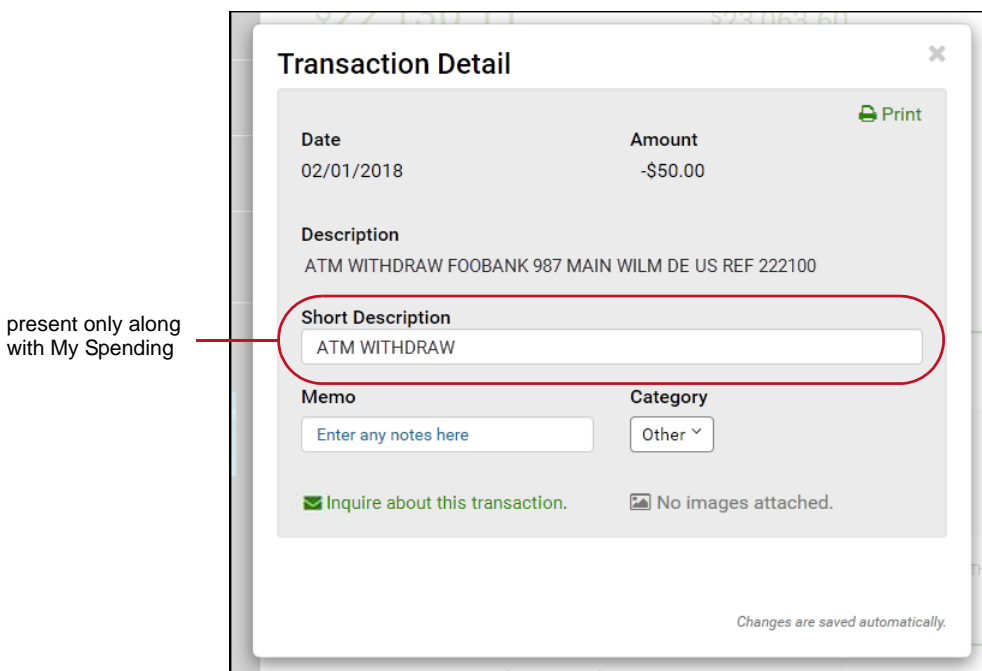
present only along with My Spending

Transaction Detail

×

Print

Date
02/01/2018

Amount
-$50.00

Description
ATM WITHDRAW FOOBANK 987 MAIN WILM DE US REF 222100

Short Description
ATM WITHDRAW

Memo
Enter any notes here

Category
Other

Inquire about this transaction.

No images attached.

Changes are saved automatically.